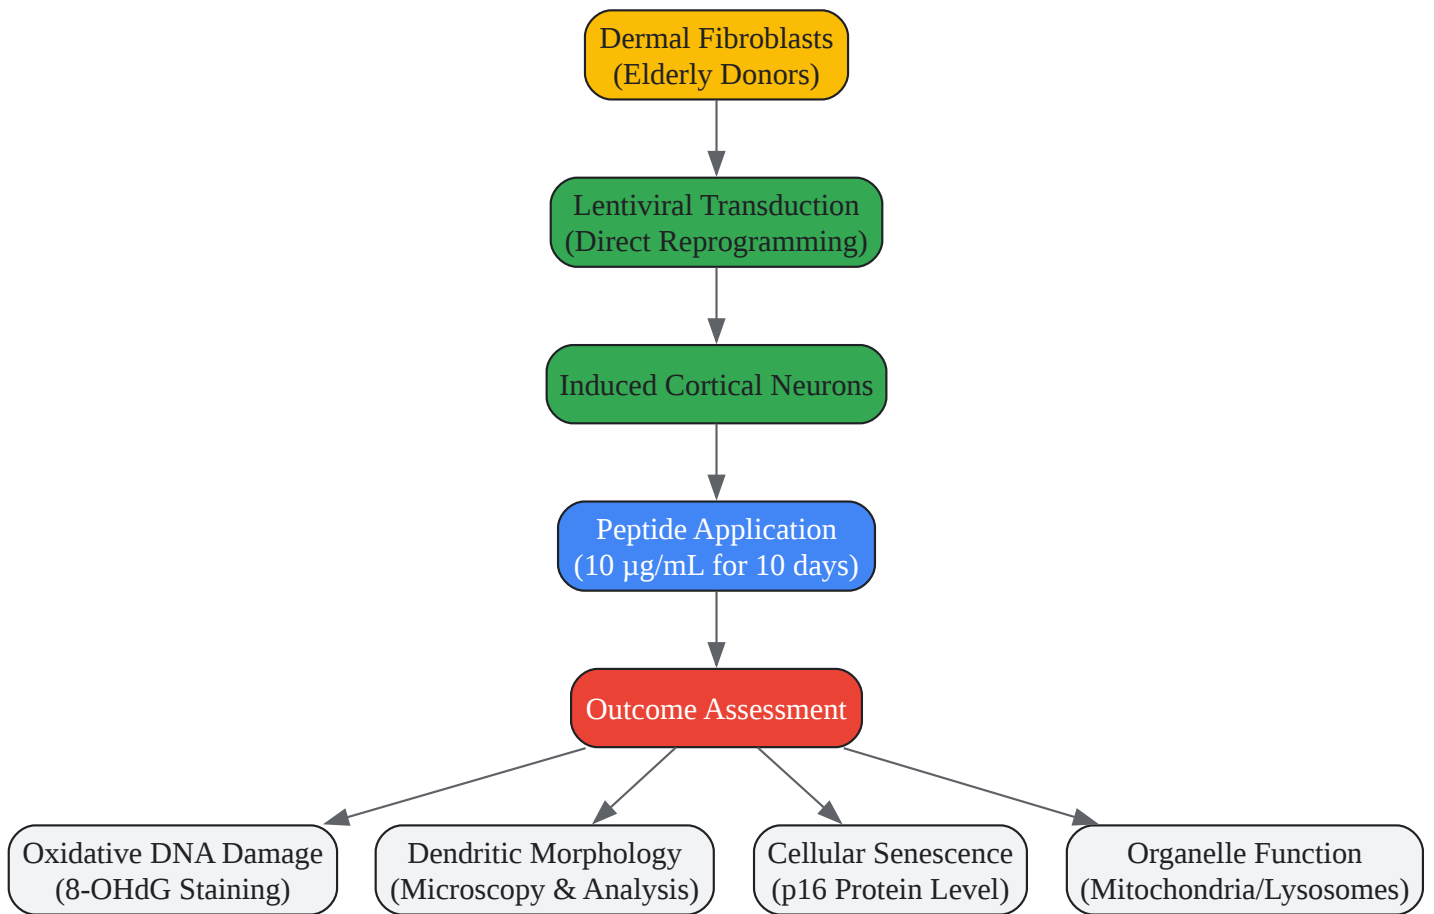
Dermal Fibroblasts
(Elderly Donors)

Lentiviral Transduction
(Direct Reprogramming)

Induced Cortical Neurons

Peptide Application
(10 µg/mL for 10 days)

Outcome Assessment

Oxidative DNA Damage
(8-OHdG Staining)

Dendritic Morphology
(Microscopy & Analysis)

Cellular Senescence
(p16 Protein Level)

Organelle Function
(Mitochondria/Lysosomes)